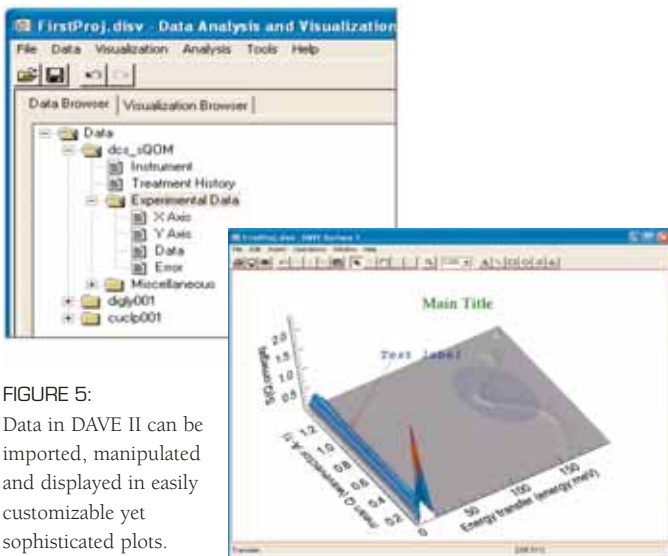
FirstProj.disv - Data Analysis and Visualization

File Data Visualization Analysis Tools Help

Data Browser | Visualization Browser

Data
dcs_sQOM
Instrument
Treatment History
Experimental Data
X Axis
Y Axis
Data
Error
Miscellaneous
digly001
cuclp001

FirstProj.disv - DAVE Surface 1

Main Title

Text Label

S(Q,omega)

2.0
1.5
1.0
0.5

1.2
1.0
0.8
0.6
0.4
0.2
0

50
100
150

Energy transfer (energy meV)

FIGURE 5:
Data in DAVE II can be imported, manipulated and displayed in easily customizable yet sophisticated plots.